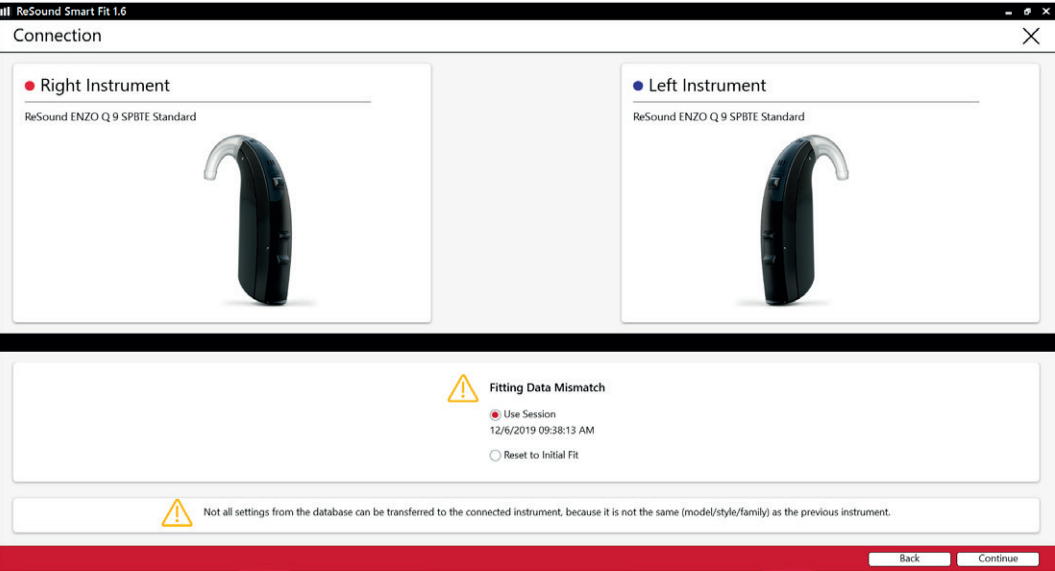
ReSound Smart Fit 1.6

Connection

Right Instrument

ReSound ENZO Q 9 SPBTE Standard

Left Instrument

ReSound ENZO Q 9 SPBTE Standard

Fitting Data Mismatch

Use Session
12/6/2019 09:38:13 AM

Reset to Initial Fit

Not all settings from the database can be transferred to the connected instrument, because it is not the same (model/style/family) as the previous instrument.

Back

Continue